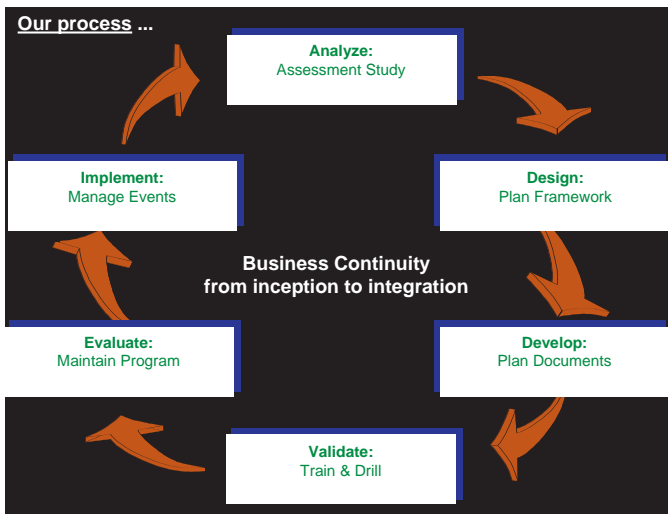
Our process ...

Analyze:
Assessment Study

Design:
Plan Framework

Develop:
Plan Documents

Validate:
Train & Drill

Evaluate:
Maintain Program

Implement:
Manage Events

Business Continuity
from inception to integration